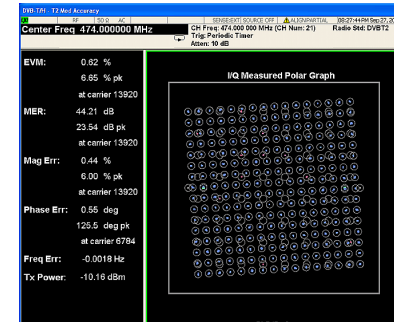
DVB-T/H T2 Mod Accuracy
RF 50 Ω AC SENSE:EXT SOURCE OFF ALIGNPARTIAL 08:27:44 PM Sep 27, 20
Center Freq 474.000000 MHz
CH Freq: 474.000 000 MHz (CH Num: 21) Radio Std: DVBT2
Trig: Periodic Timer
Atten: 10 dB

EVM: 0.62 %
6.65 % pk
at carrier 13920

MER: 44.21 dB
23.54 dB pk
at carrier 13920

Mag Err: 0.44 %
6.00 % pk
at carrier 13920

Phase Err: 0.55 deg
125.5 deg pk
at carrier 6784

Freq Err: -0.0018 Hz

Tx Power: -10.16 dBm

I/Q Measured Polar Graph